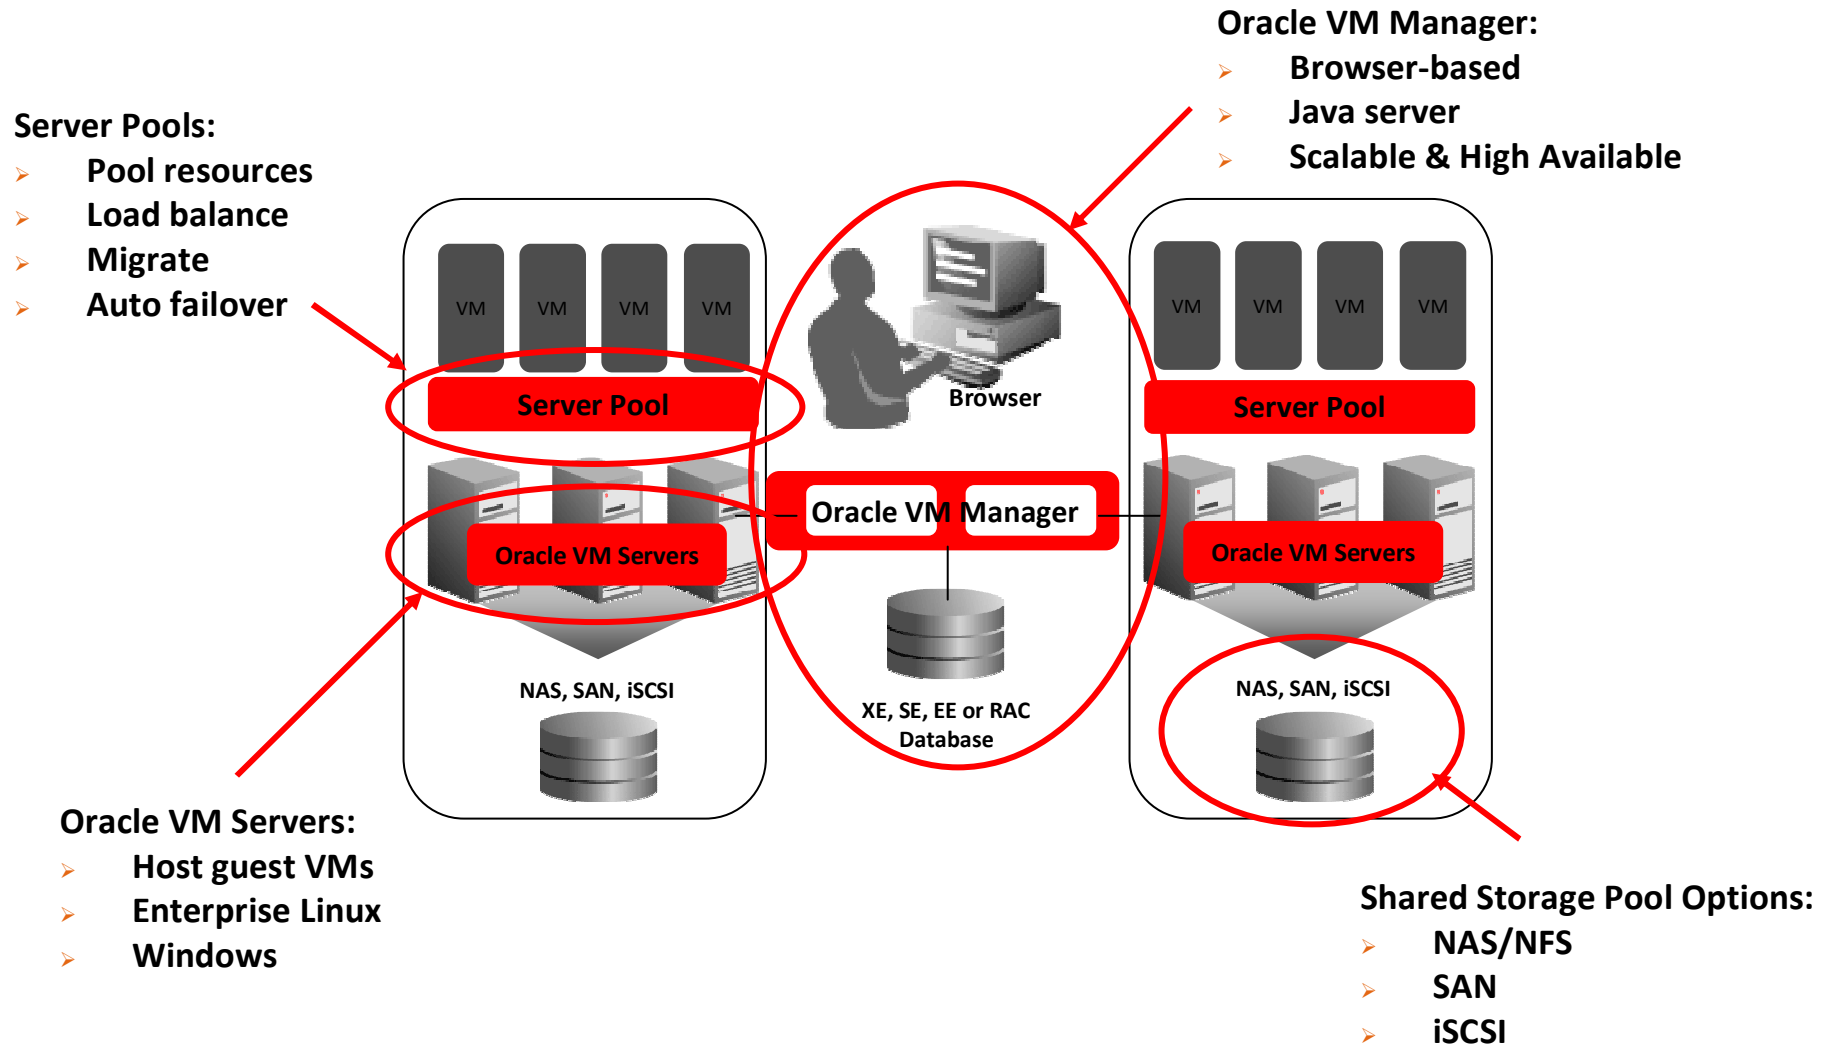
Oracle VM Manager:
Browser-based
Java server
Scalable & High Available

Server Pools:
Pool resources
Load balance
Migrate
Auto failover

VM VM VM VM

Server Pool

Oracle VM Servers

NAS, SAN, iSCSI

Browser

Oracle VM Manager

XE, SE, EE or RAC Database

VM VM VM VM

Server Pool

Oracle VM Servers

NAS, SAN, iSCSI

Oracle VM Servers:
Host guest VMs
Enterprise Linux
Windows

Shared Storage Pool Options:
NAS/NFS
SAN
iSCSI